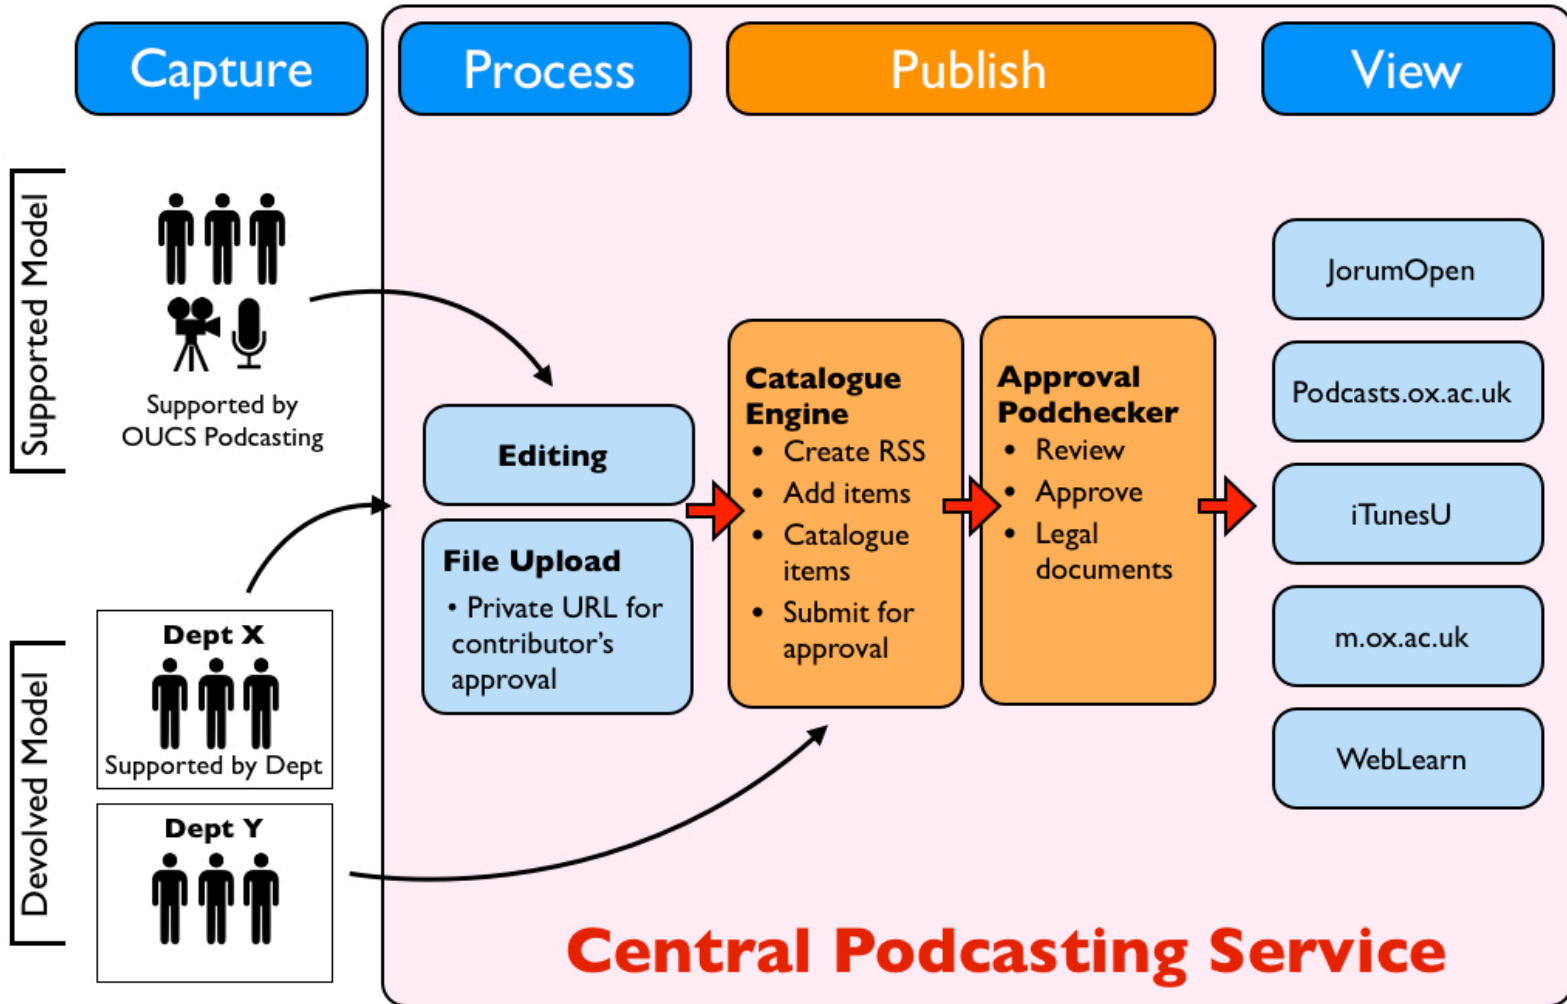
Capture

Process

Publish

View

Supported Model

Supported by OUCS Podcasting

Devolved Model

Dept X

Supported by Dept

Dept Y

Editing

File Upload
• Private URL for contributor's approval

Catalogue Engine
• Create RSS
• Add items
• Catalogue items
• Submit for approval

Approval Podchecker
• Review
• Approve
• Legal documents

JorumOpen

Podcasts.ox.ac.uk

iTunesU

m.ox.ac.uk

WebLearn

Central Podcasting Service